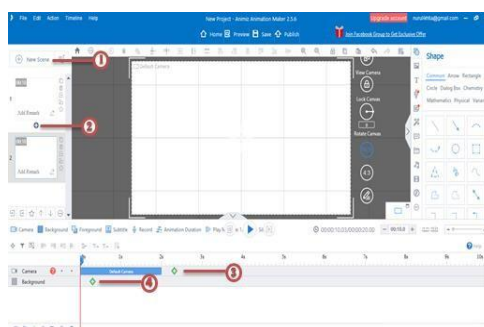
File Edit Action Timeline Help

New Project - Animiz Animation Maker 2.5.6

Upgrade account

Home Preview Save Publish

Join Facebook Group to Get Exclusive Offer

New Scene

1

Add Remark

2

Add Remark

Default Camera

View Camera

Lock Canvas

Rotate Canvas

Shape

Common Arrow Rectangle

Circle Dialog Box Chemistry

Mathematics Physical

Camera Background Foreground Subtitle Record Animation Duration

00:00:10.23/00:00:20.00

Camera

Background

Default Camera

3

4